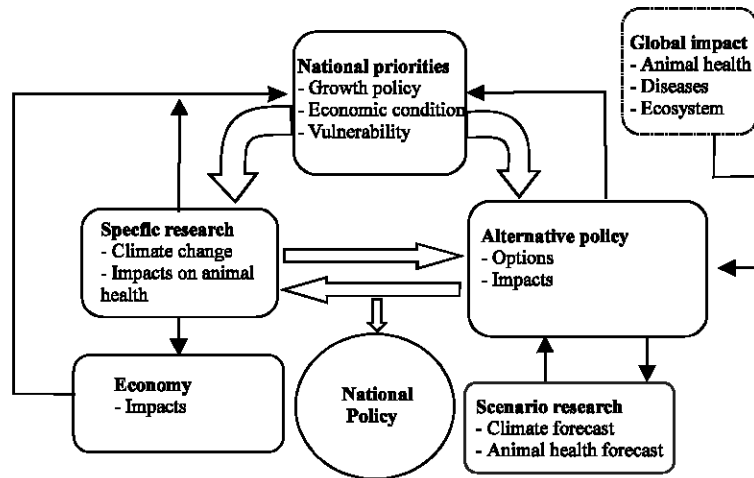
National priorities
- Growth policy
- Economic condition
- Vulnerability

Global impact
- Animal health
- Diseases
- Ecosystem

Specific research
- Climate change
- Impacts on animal health

Alternative policy
- Options
- Impacts

Economy
- Impacts

National Policy

Scenario research
- Climate forecast
- Animal health forecast